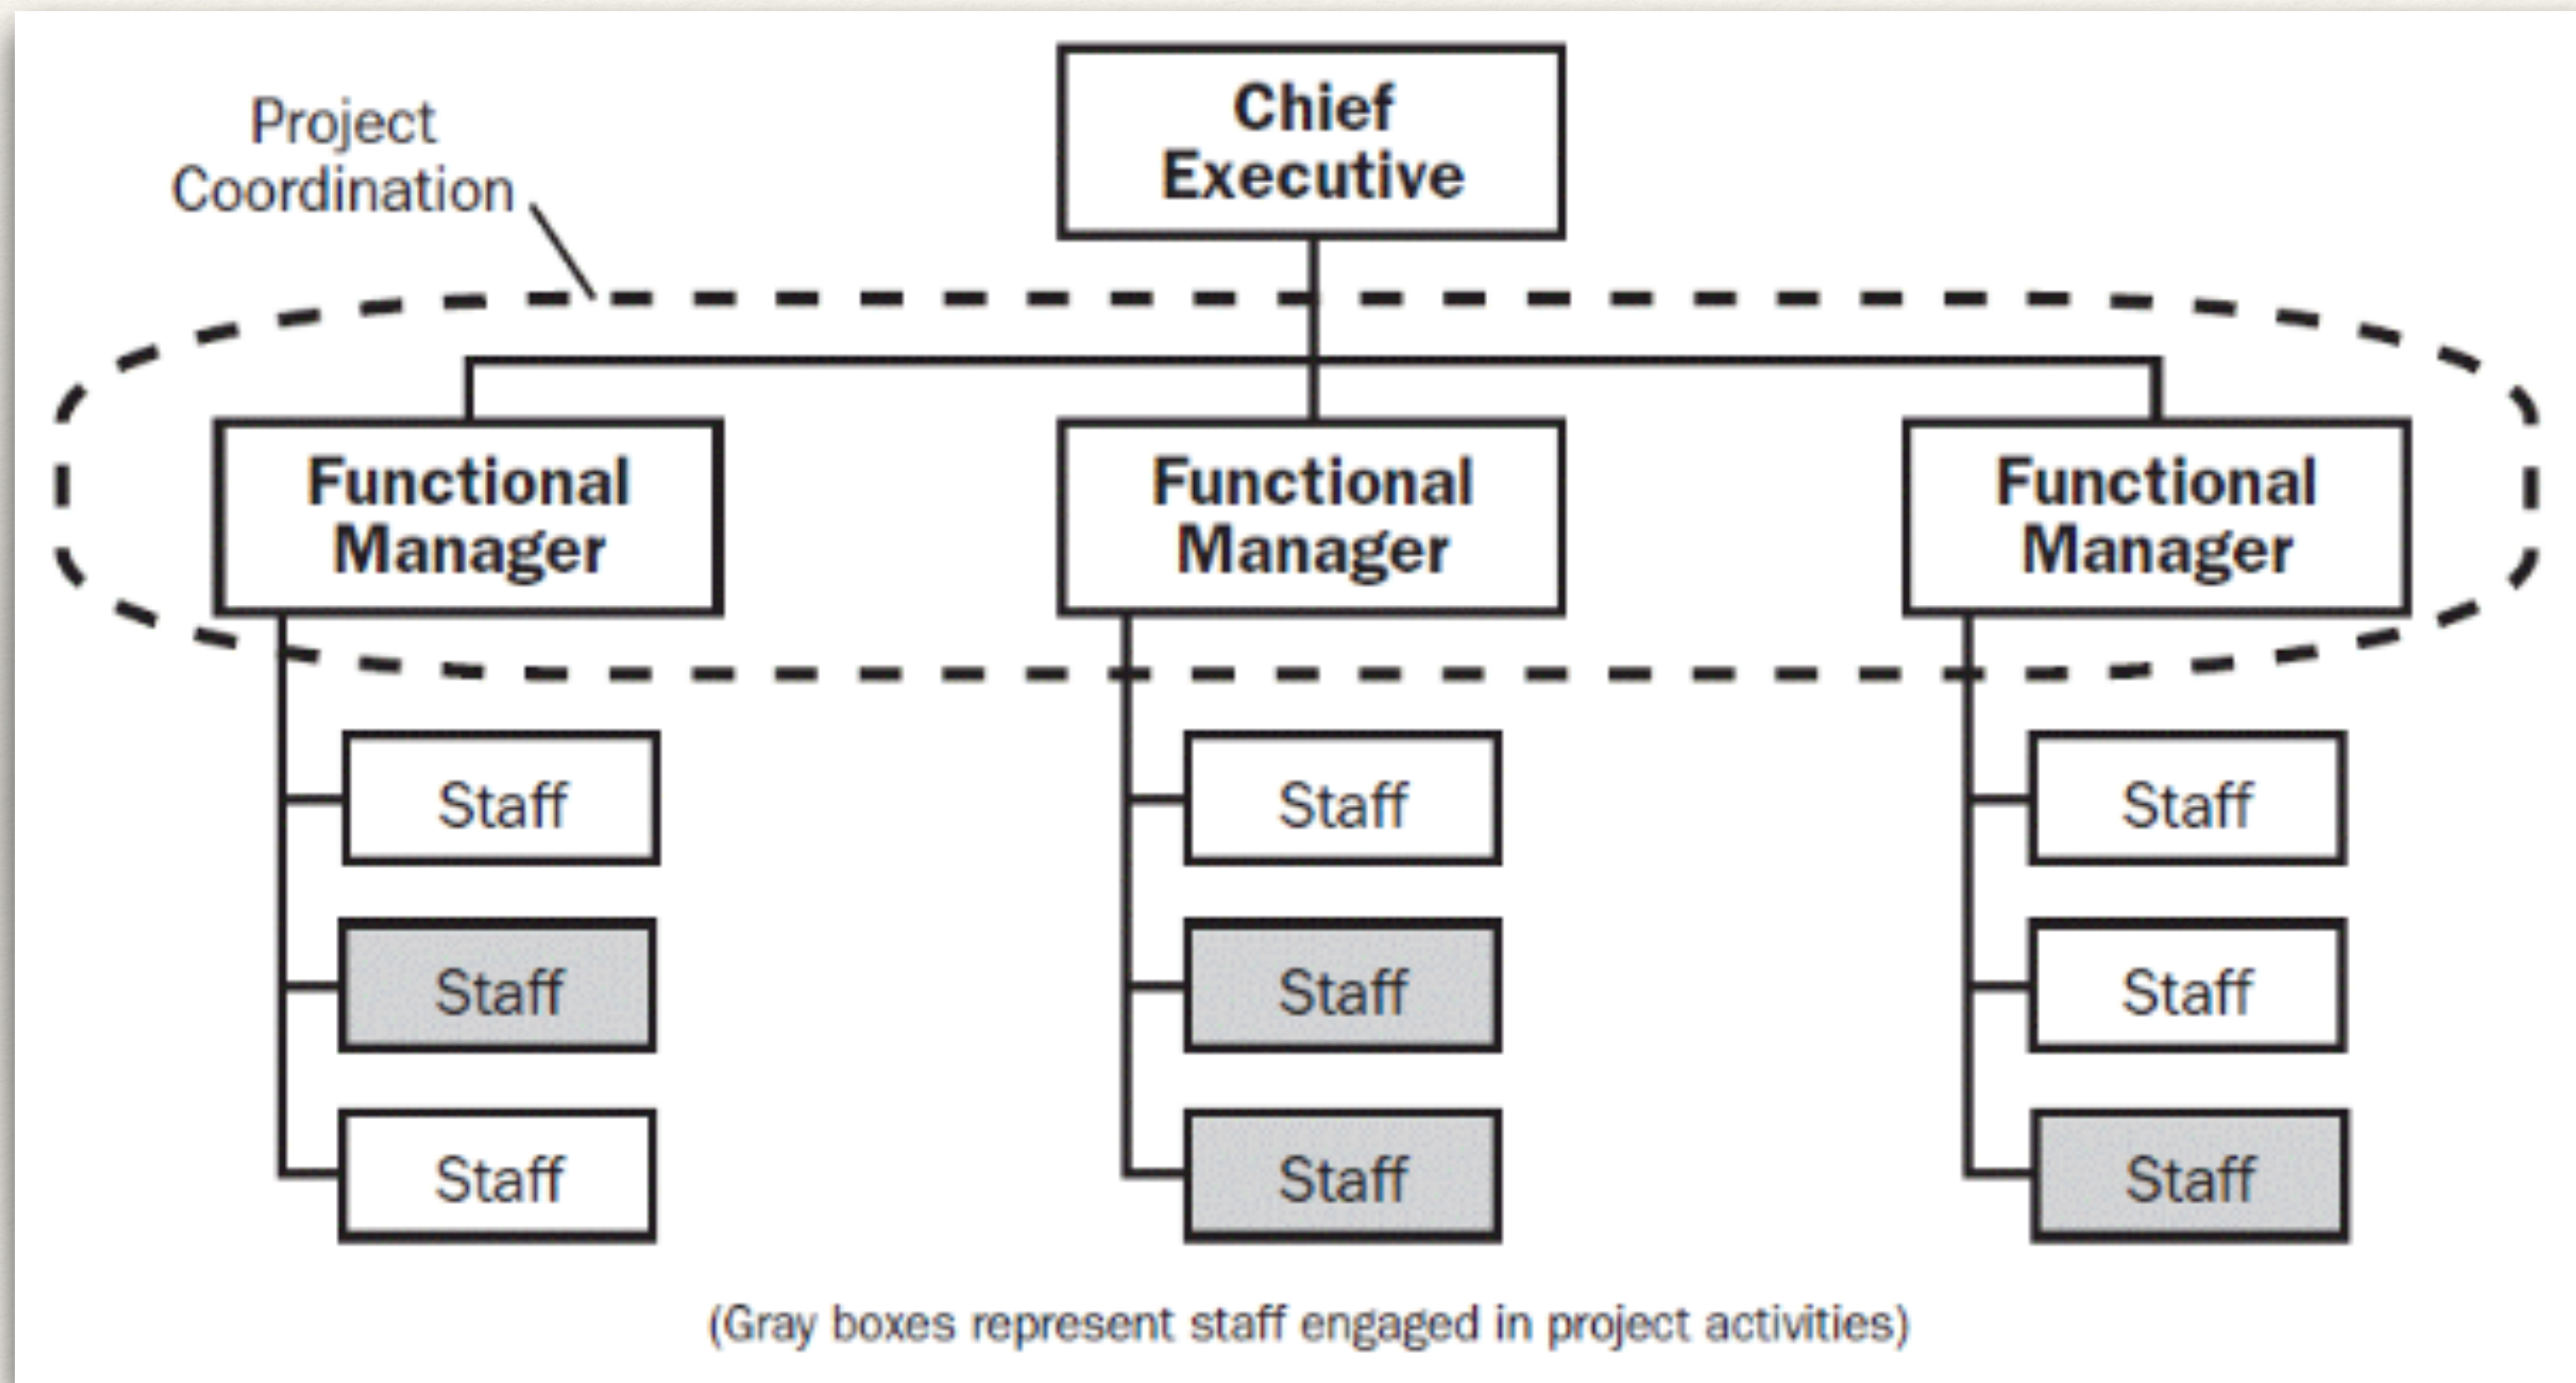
Chief Executive

Project Coordination

Functional Manager

Functional Manager

Functional Manager

Staff

Staff

Staff

Staff

Staff

Staff

Staff

Staff

Staff

(Gray boxes represent staff engaged in project activities)